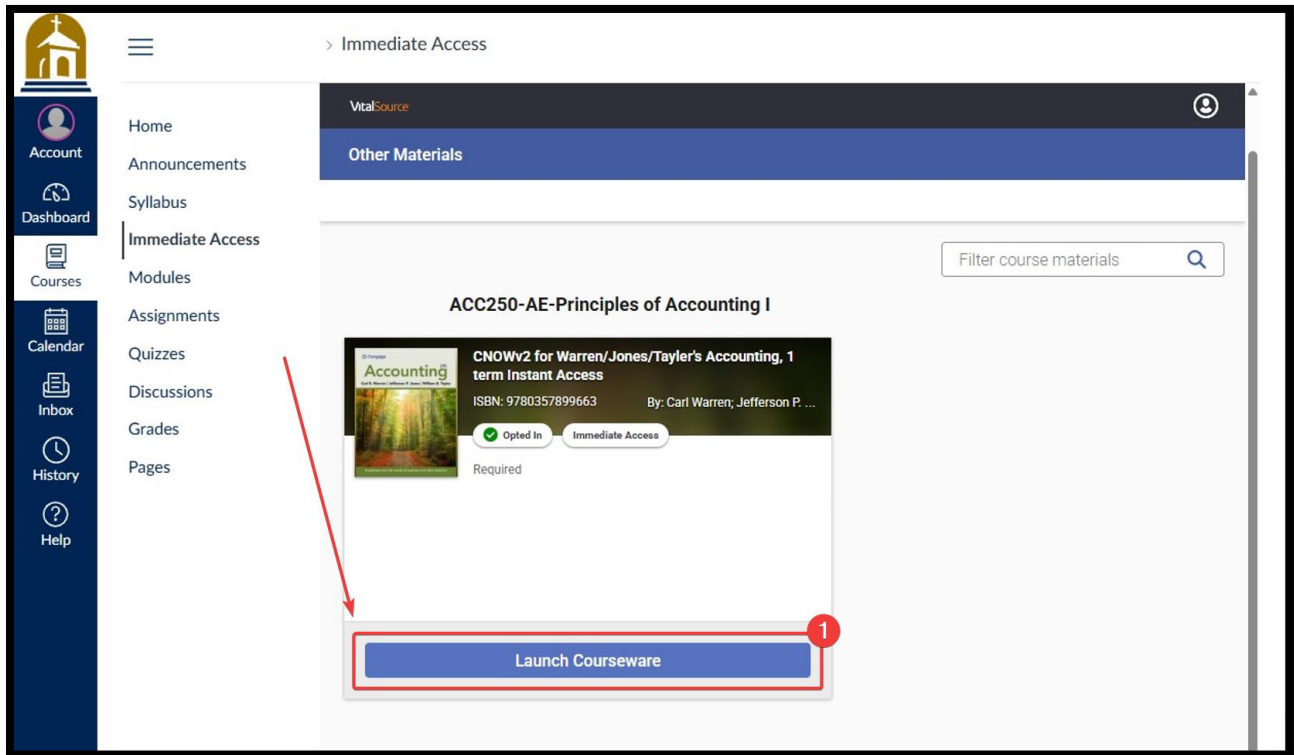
Account
Dashboard
Courses
Calendar
Inbox
History
Help

> Immediate Access

Home
Announcements
Syllabus
Immediate Access
Modules
Assignments
Quizzes
Discussions
Grades
Pages

VitalSource

Other Materials

Filter course materials

ACC250-AE-Principles of Accounting I

Cengage
Accounting
Carl S. Warren | Jefferson P. Jones | William B. Tayler

CNOWv2 for Warren/Jones/Tayler's Accounting, 1 term Instant Access
ISBN: 9780357899663
By: Carl Warren; Jefferson P. ...
Opted In
Immediate Access
Required

1

Launch Courseware